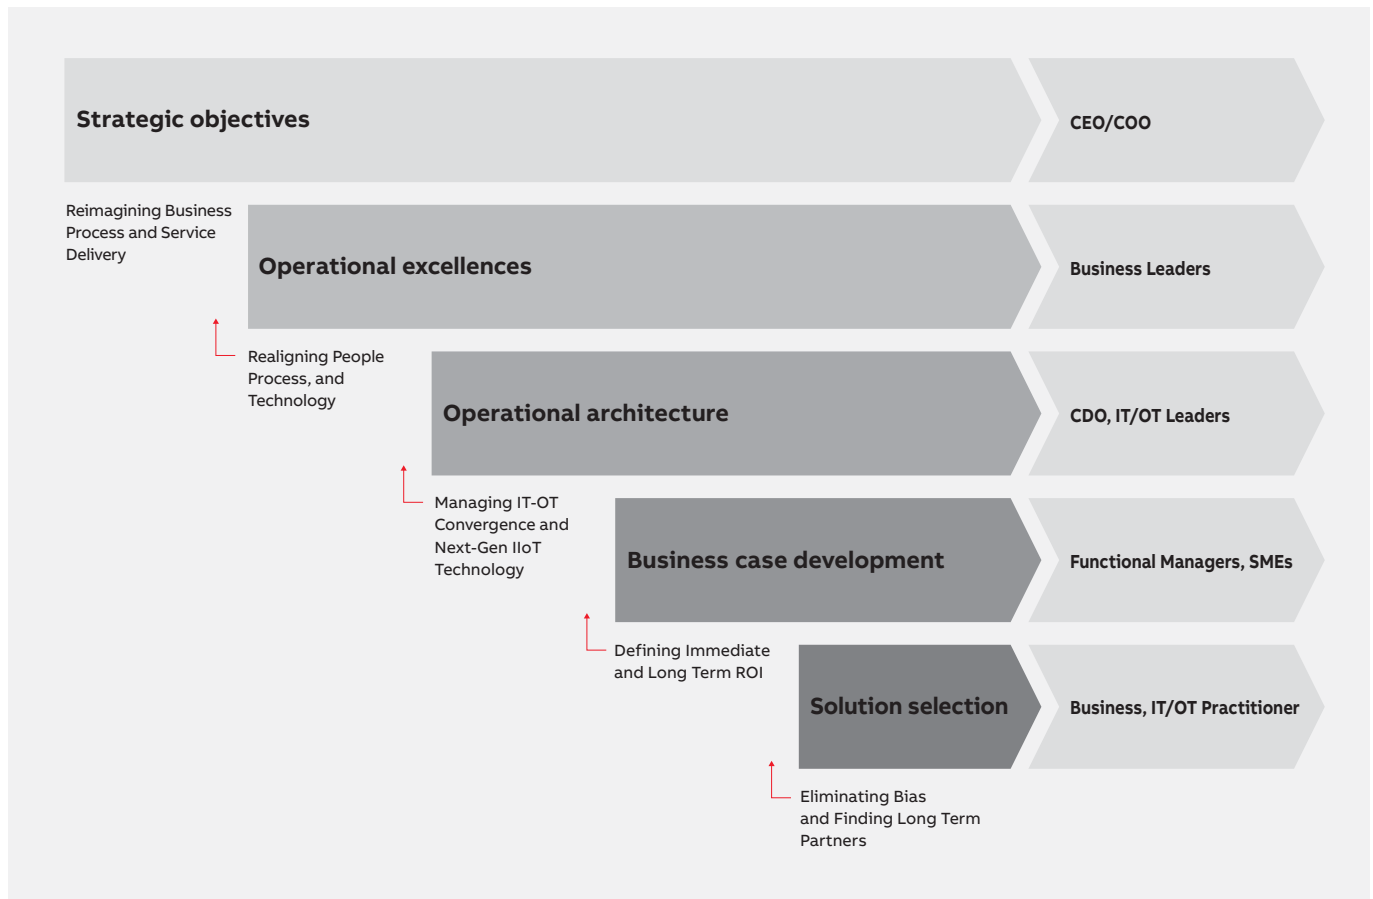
Strategic objectives

CEO/COO

Reimagining Business Process and Service Delivery

Operational excellences

Business Leaders

Realigning People Process, and Technology

Operational architecture

CDO, IT/OT Leaders

Managing IT-OT Convergence and Next-Gen IIoT Technology

Business case development

Functional Managers, SMEs

Defining Immediate and Long Term ROI

Solution selection

Business, IT/OT Practitioner

Eliminating Bias and Finding Long Term Partners